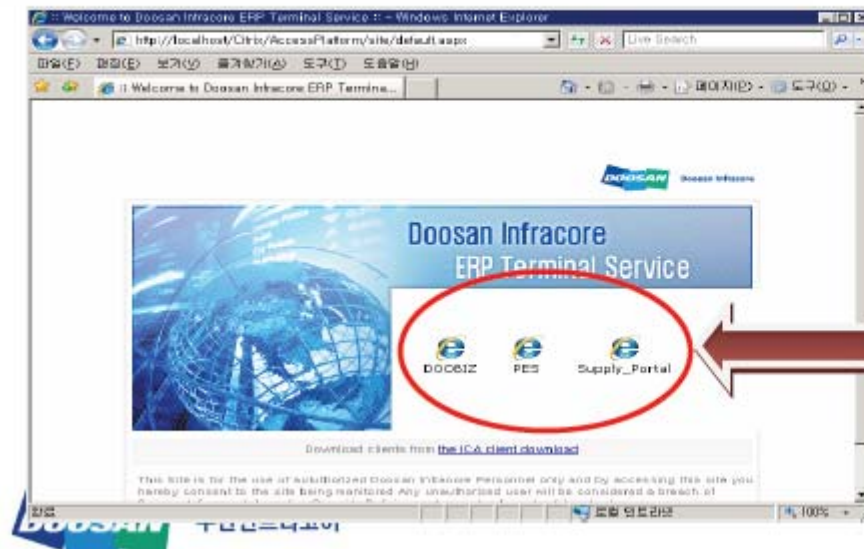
:: Welcome to Doosan Infracore ERP Terminal Service :: - Windows Internet Explorer

http://localhost/Citrix/AccessPlatform/site/default.aspx

Live Search

파일(F) 편집(E) 보기(V) 즐겨찾기(A) 도구(T) 도움말(H)

:: Welcome to Doosan Infracore ERP Termina...

페이지(P) 도구(O)

DOOSAN Doosan Infracore

Doosan Infracore

ERP Terminal Service

DOOBIZ

PES

Supply_Portal

Download clients from the ICA client download

This site is for the use of authorized Doosan Infracore Personnel only and by accessing this site you hereby consent to the site being monitored Any unauthorized user will be considered a breach of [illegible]

완료

로컬 인트라넷

100%

DOOSAN

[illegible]